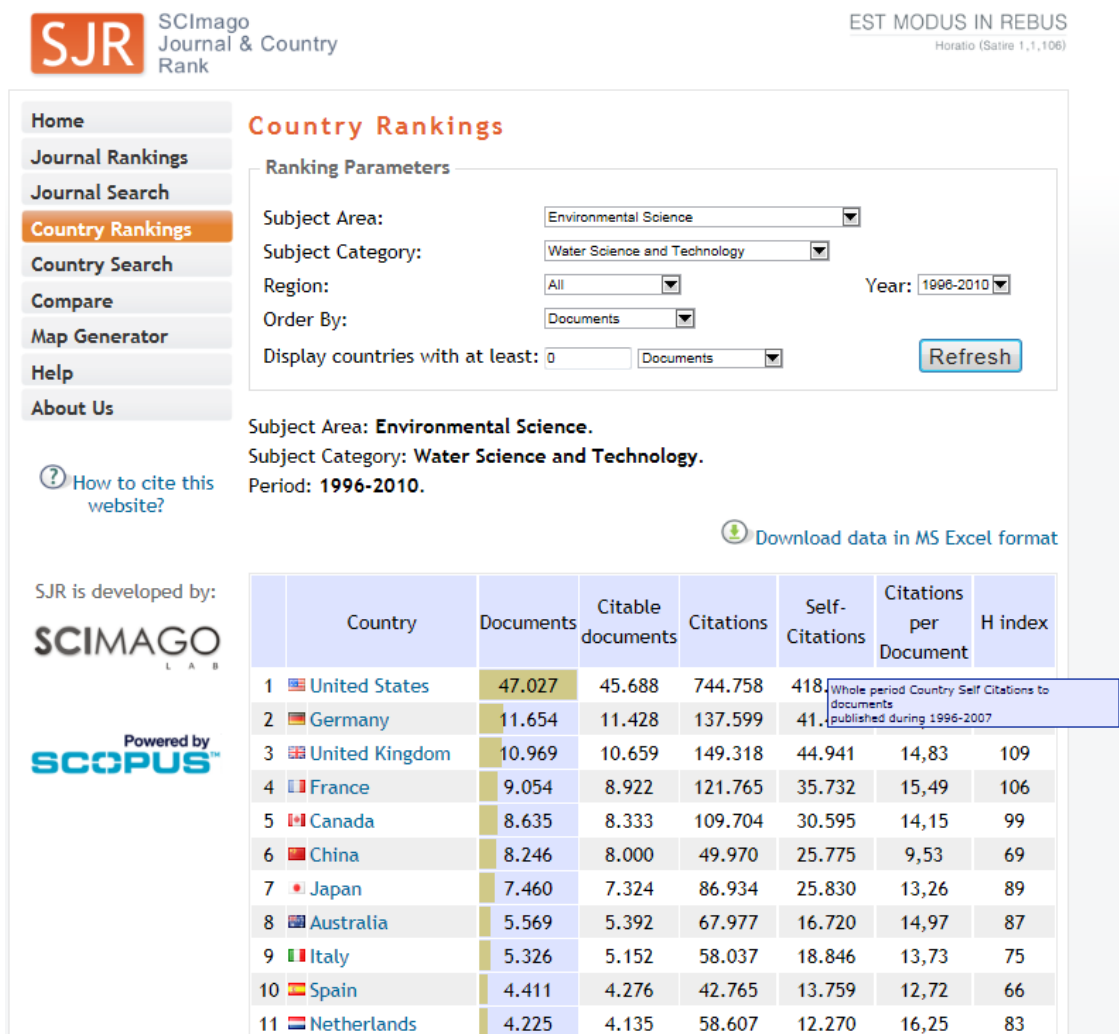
SJR SCImago Journal & Country Rank

EST MODUS IN REBUS
Horatio (Satire 1,1,106)

Home
Journal Rankings
Journal Search
Country Rankings
Country Search
Compare
Map Generator
Help
About Us

How to cite this website?

SJR is developed by:
SCIMAGO LAB

Powered by SCOPUS

Country Rankings

Ranking Parameters

Subject Area: Environmental Science
Subject Category: Water Science and Technology
Region: All
Year: 1996-2010
Order By: Documents
Display countries with at least: 0 Documents
Refresh

Subject Area: **Environmental Science**.
Subject Category: **Water Science and Technology**.
Period: **1996-2010**.

Download data in MS Excel format

| | Country | Documents | Citable documents | Citations | Self-Citations | Citations per Document | H index |
|---|---|---|---|---|---|---|---|
| 1 | United States | 47.027 | 45.688 | 744.758 | 418.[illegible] | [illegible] | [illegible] |
| 2 | Germany | 11.654 | 11.428 | 137.599 | 41.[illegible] | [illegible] | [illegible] |
| 3 | United Kingdom | 10.969 | 10.659 | 149.318 | 44.941 | 14,83 | 109 |
| 4 | France | 9.054 | 8.922 | 121.765 | 35.732 | 15,49 | 106 |
| 5 | Canada | 8.635 | 8.333 | 109.704 | 30.595 | 14,15 | 99 |
| 6 | China | 8.246 | 8.000 | 49.970 | 25.775 | 9,53 | 69 |
| 7 | Japan | 7.460 | 7.324 | 86.934 | 25.830 | 13,26 | 89 |
| 8 | Australia | 5.569 | 5.392 | 67.977 | 16.720 | 14,97 | 87 |
| 9 | Italy | 5.326 | 5.152 | 58.037 | 18.846 | 13,73 | 75 |
| 10 | Spain | 4.411 | 4.276 | 42.765 | 13.759 | 12,72 | 66 |
| 11 | Netherlands | 4.225 | 4.135 | 58.607 | 12.270 | 16,25 | 83 |

Whole period Country Self Citations to documents published during 1996-2007